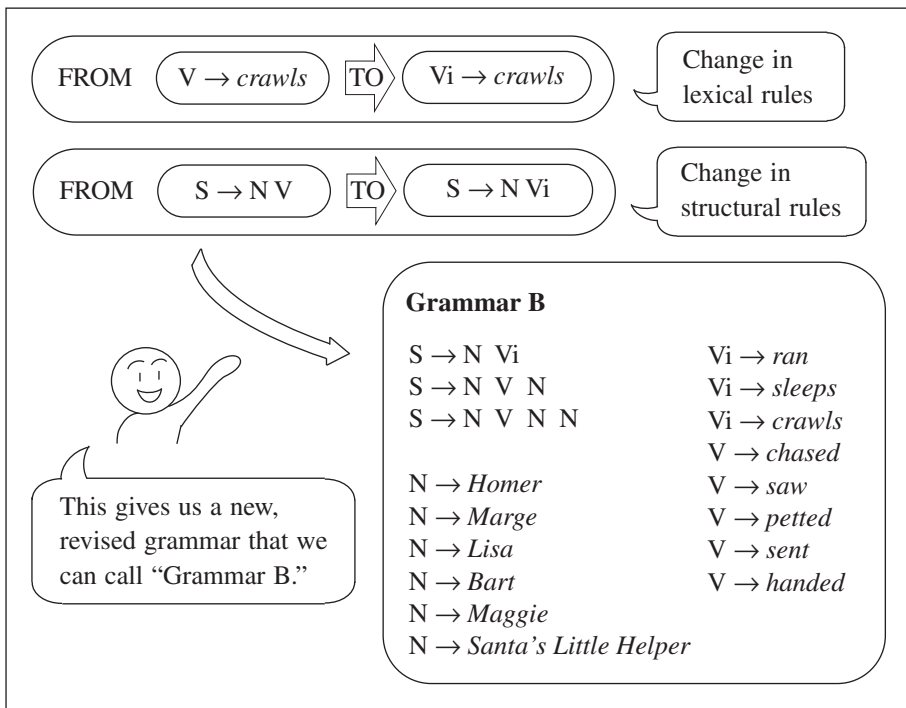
FROM $V \rightarrow$ *crawls* TO $Vi \rightarrow$ *crawls*

Change in lexical rules

FROM $S \rightarrow N\ V$ TO $S \rightarrow N\ Vi$

Change in structural rules

This gives us a new, revised grammar that we can call "Grammar B."

**Grammar B**

$S \rightarrow N\ Vi$
$S \rightarrow N\ V\ N$
$S \rightarrow N\ V\ N\ N$

$N \rightarrow$ *Homer*
$N \rightarrow$ *Marge*
$N \rightarrow$ *Lisa*
$N \rightarrow$ *Bart*
$N \rightarrow$ *Maggie*
$N \rightarrow$ *Santa's Little Helper*

$Vi \rightarrow$ *ran*
$Vi \rightarrow$ *sleeps*
$Vi \rightarrow$ *crawls*
$V \rightarrow$ *chased*
$V \rightarrow$ *saw*
$V \rightarrow$ *petted*
$V \rightarrow$ *sent*
$V \rightarrow$ *handed*